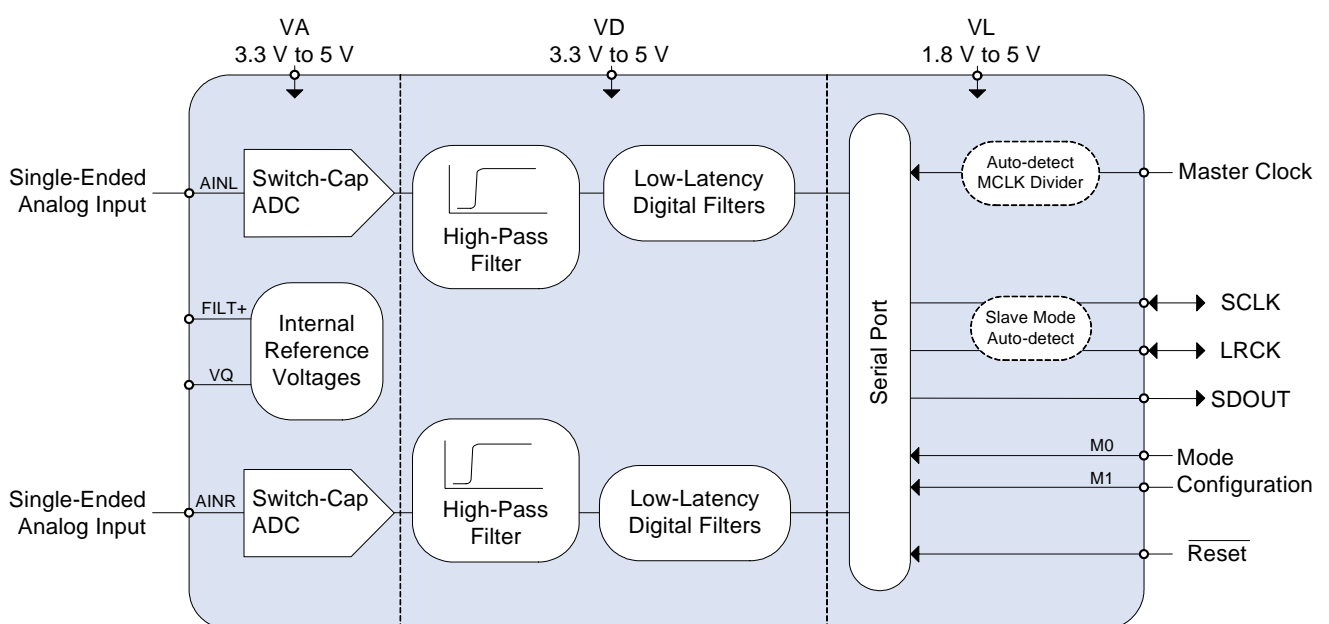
VA
3.3 V to 5 V

VD
3.3 V to 5 V

VL
1.8 V to 5 V

Single-Ended Analog Input

AINL

Switch-Cap ADC

High-Pass Filter

Low-Latency Digital Filters

Serial Port

Auto-detect MCLK Divider

Master Clock

FILT+

Internal Reference Voltages

VQ

Slave Mode Auto-detect

SCLK

LRCK

SDOUT

M0

Mode

M1

Configuration

Single-Ended Analog Input

AINR

Switch-Cap ADC

High-Pass Filter

Low-Latency Digital Filters

$\overline{\text{Reset}}$